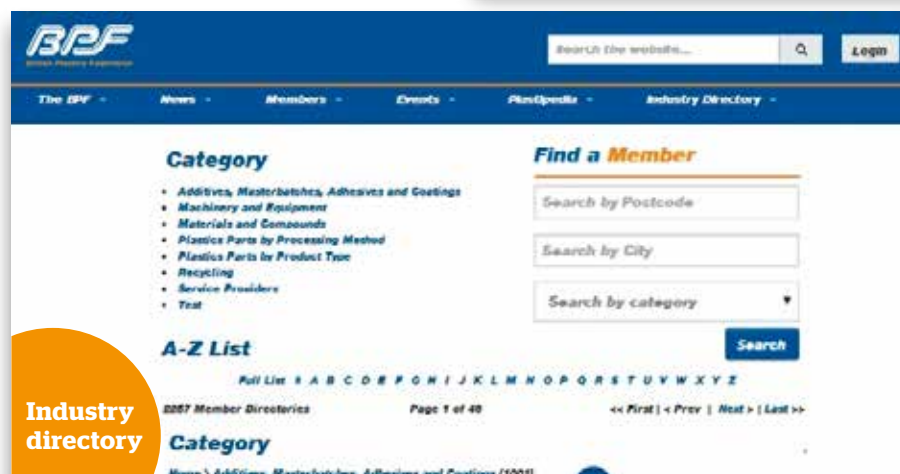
BPF
British Plastics Federation

Search the website...

Login

The BPF - News - Members - Events - PlastIpedia - Industry Directory -

Category

- Additives, Masterbatches, Adhesives and Coatings
- Machinery and Equipment
- Materials and Compounds
- Plastics Parts by Processing Method
- Plastics Parts by Product Type
- Recycling
- Service Providers
- Test

Find a Member

Search by Postcode

Search by City

Search by category

Search

A-Z List

Full List # A B C D E F G H I J K L M N O P Q R S T U V W X Y Z

2287 Member Directories

Page 1 of 46

<< First | < Prev | Next > | Last >>

Category

Home \ Additives, Masterbatches, Adhesives and Coatings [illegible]

Industry directory